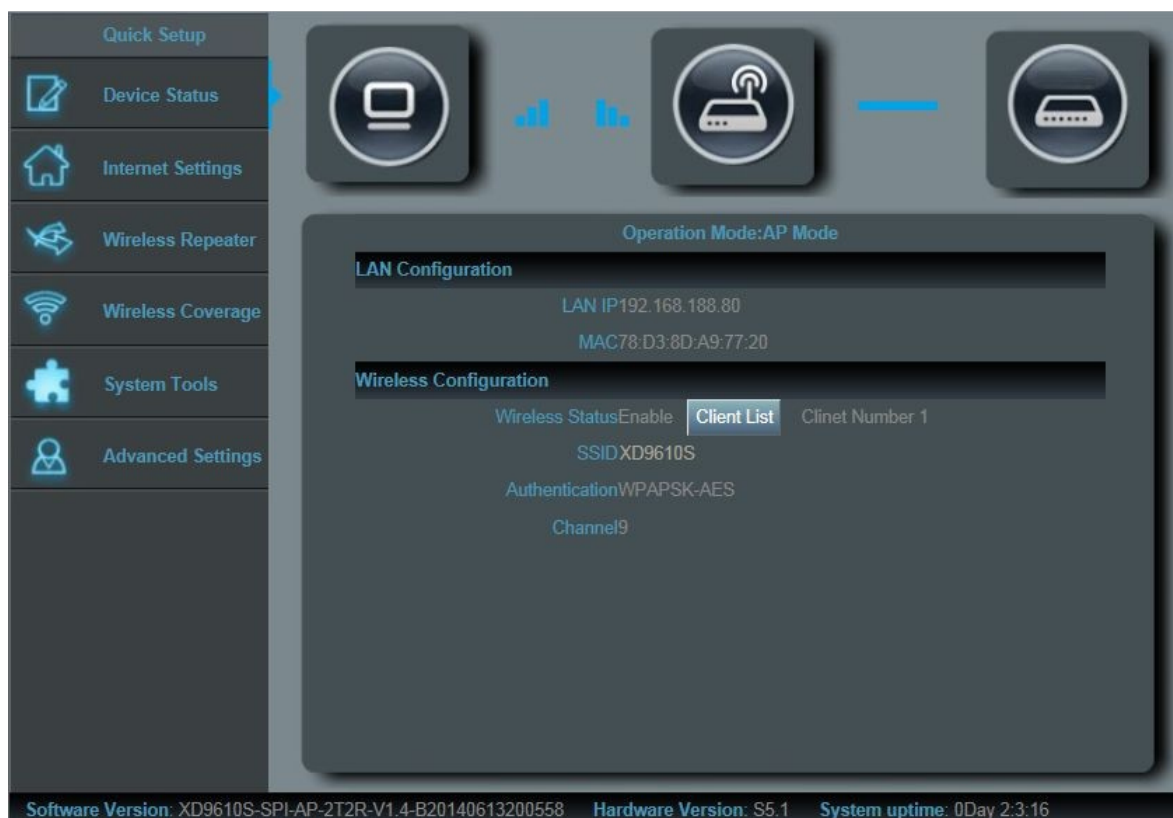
Quick Setup

Device Status

Internet Settings

Wireless Repeater

Wireless Coverage

System Tools

Advanced Settings

Operation Mode:AP Mode

LAN Configuration

LAN IP192.168.188.80

MAC78:D3:8D:A9:77:20

Wireless Configuration

Wireless StatusEnable Client List Clinet Number 1

SSIDXD9610S

AuthenticationWPAPSK-AES

Channel9

Software Version: XD9610S-SPI-AP-2T2R-V1.4-B20140613200558 Hardware Version: S5.1 System uptime: 0Day 2:3:16